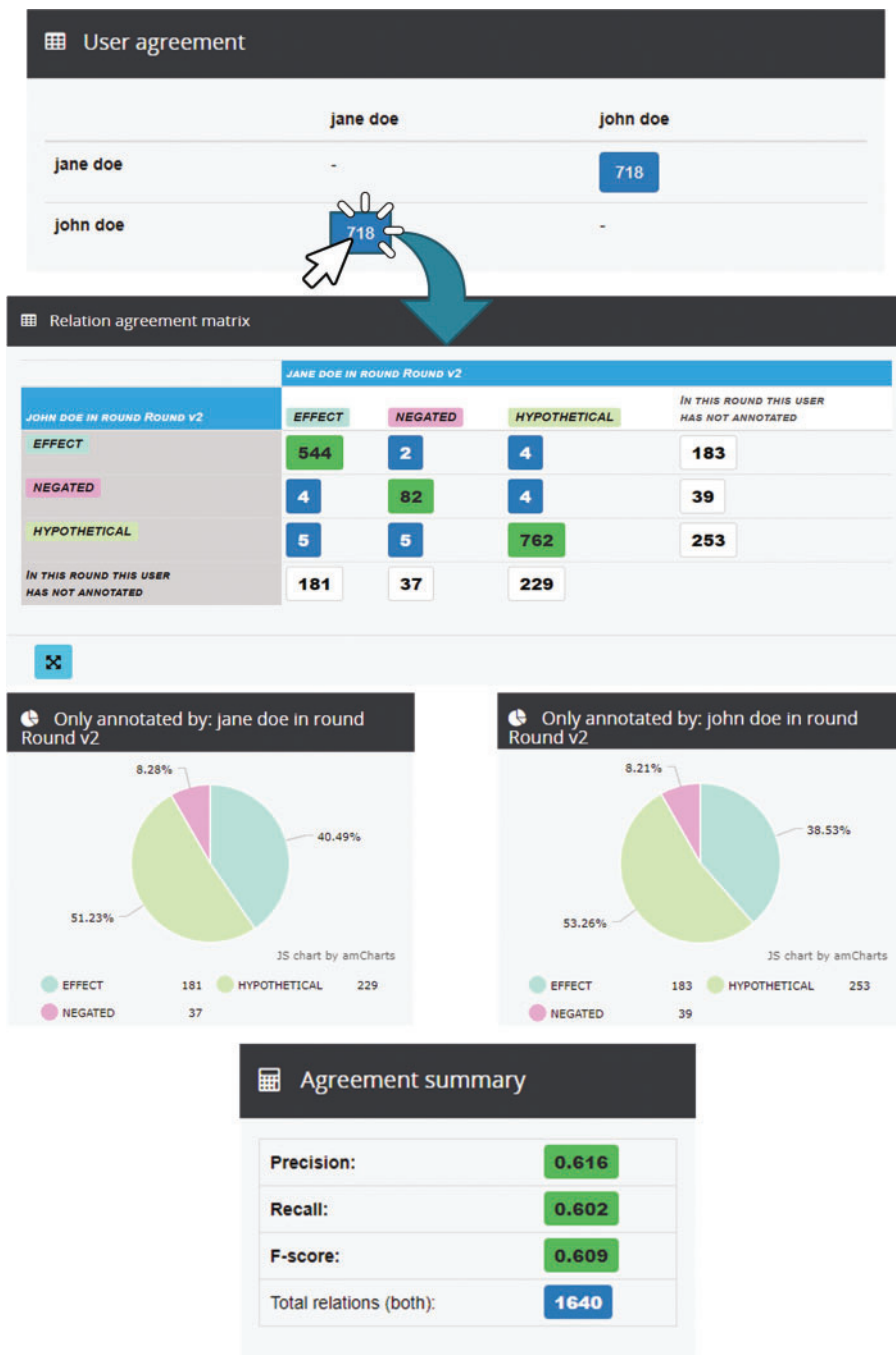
User agreement

| | jane doe | john doe |
|---|---|---|
| jane doe | - | 718 |
| john doe | 718 | - |

Relation agreement matrix

| | JANE DOE IN ROUND ROUND V2 | | | |
|---|---|---|---|---|
| JOHN DOE IN ROUND ROUND V2 | EFFECT | NEGATED | HYPOTHETICAL | IN THIS ROUND THIS USER HAS NOT ANNOTATED |
| EFFECT | 544 | 2 | 4 | 183 |
| NEGATED | 4 | 82 | 4 | 39 |
| HYPOTHETICAL | 5 | 5 | 762 | 253 |
| IN THIS ROUND THIS USER HAS NOT ANNOTATED | 181 | 37 | 229 | |

Only annotated by: jane doe in round Round v2

8.28%
40.49%
51.23%
JS chart by amCharts
EFFECT 181 HYPOTHETICAL 229
NEGATED 37

Only annotated by: john doe in round Round v2

8.21%
38.53%
53.26%
JS chart by amCharts
EFFECT 183 HYPOTHETICAL 253
NEGATED 39

Agreement summary

| | |
|---|---|
| Precision: | 0.616 |
| Recall: | 0.602 |
| F-score: | 0.609 |
| Total relations (both): | 1640 |